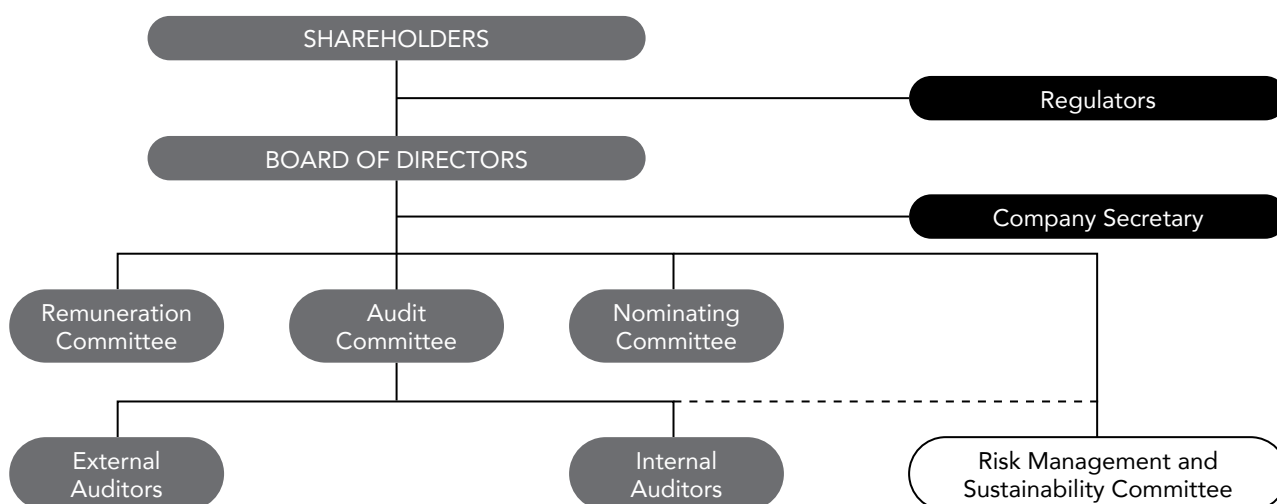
SHAREHOLDERS

Regulators

BOARD OF DIRECTORS

Company Secretary

Remuneration Committee

Audit Committee

Nominating Committee

External Auditors

Internal Auditors

Risk Management and Sustainability Committee